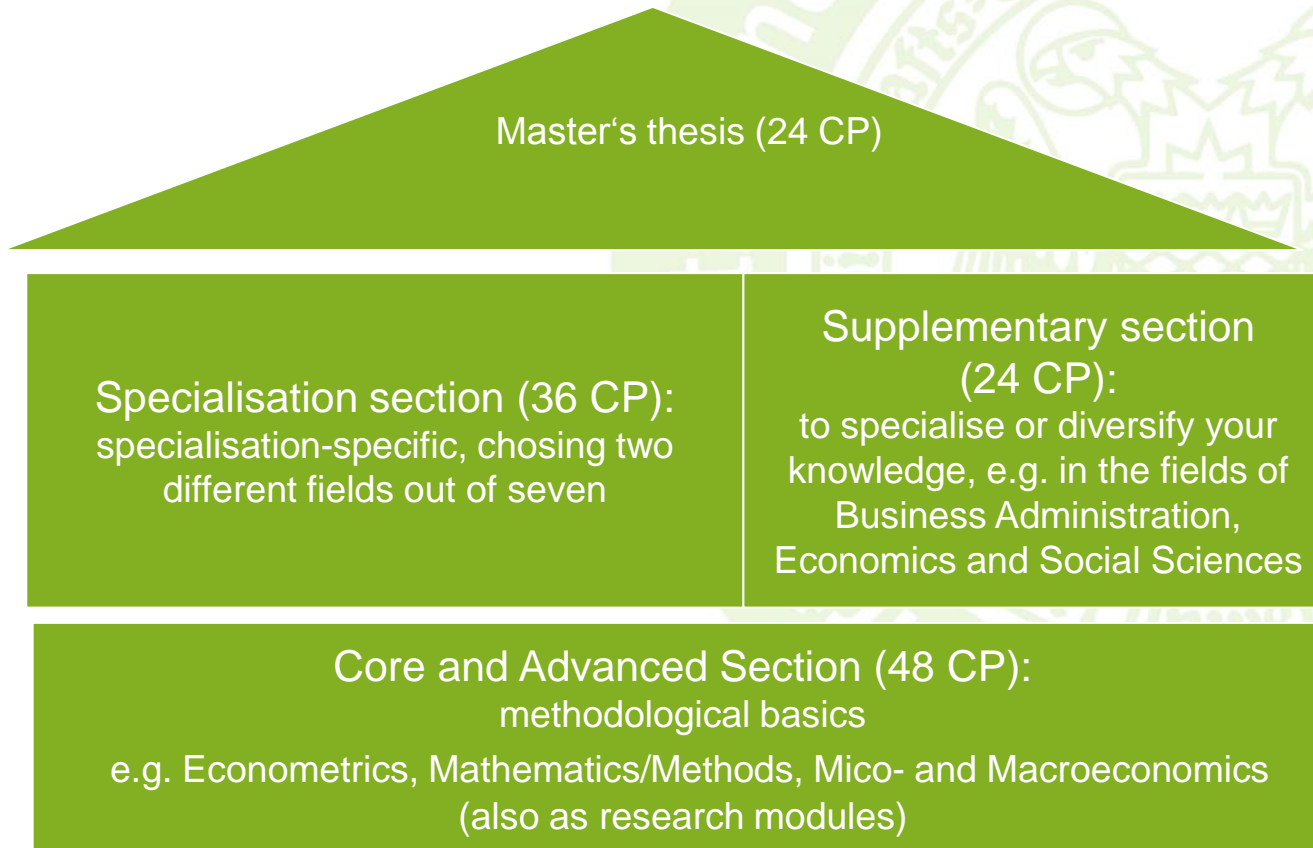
Master‘s thesis (24 CP)

Specialisation section (36 CP): specialisation-specific, chosing two different fields out of seven

Supplementary section (24 CP): to specialise or diversify your knowledge, e.g. in the fields of Business Administration, Economics and Social Sciences

Core and Advanced Section (48 CP): methodological basics

e.g. Econometrics, Mathematics/Methods, Mico- and Macroeconomics (also as research modules)